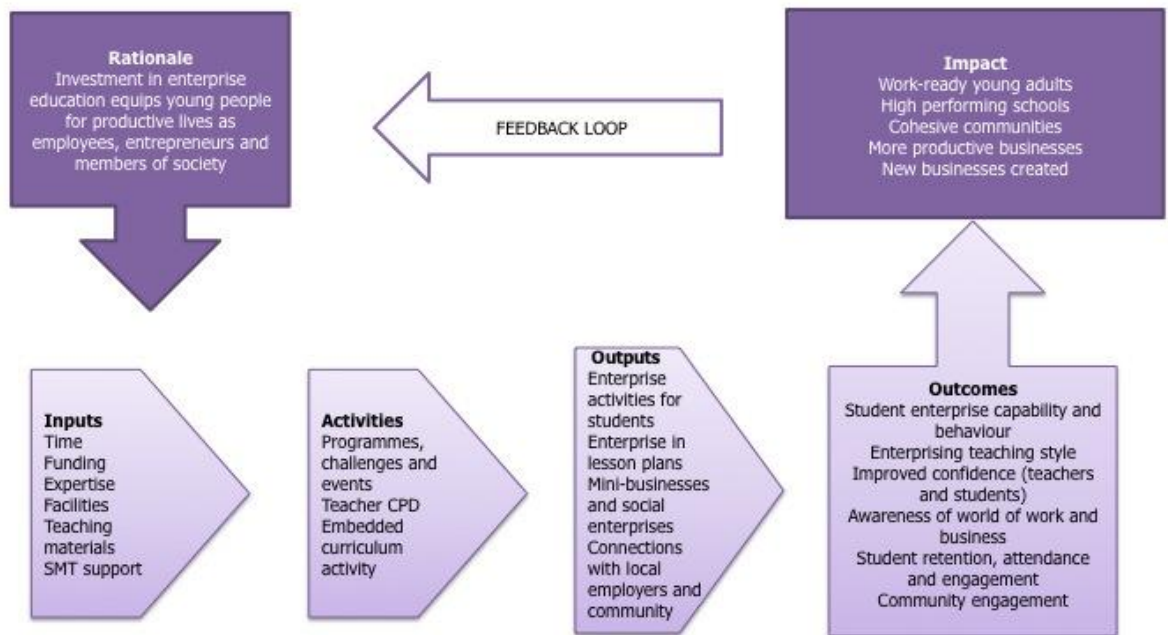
Rationale
Investment in enterprise education equips young people for productive lives as employees, entrepreneurs and members of society

FEEDBACK LOOP

Impact
Work-ready young adults
High performing schools
Cohesive communities
More productive businesses
New businesses created

Inputs
Time
Funding
Expertise
Facilities
Teaching materials
SMT support

Activities
Programmes, challenges and events
Teacher CPD
Embedded curriculum activity

Outputs
Enterprise activities for students
Enterprise in lesson plans
Mini-businesses and social enterprises
Connections with local employers and community

Outcomes
Student enterprise capability and behaviour
Enterprising teaching style
Improved confidence (teachers and students)
Awareness of world of work and business
Student retention, attendance and engagement
Community engagement